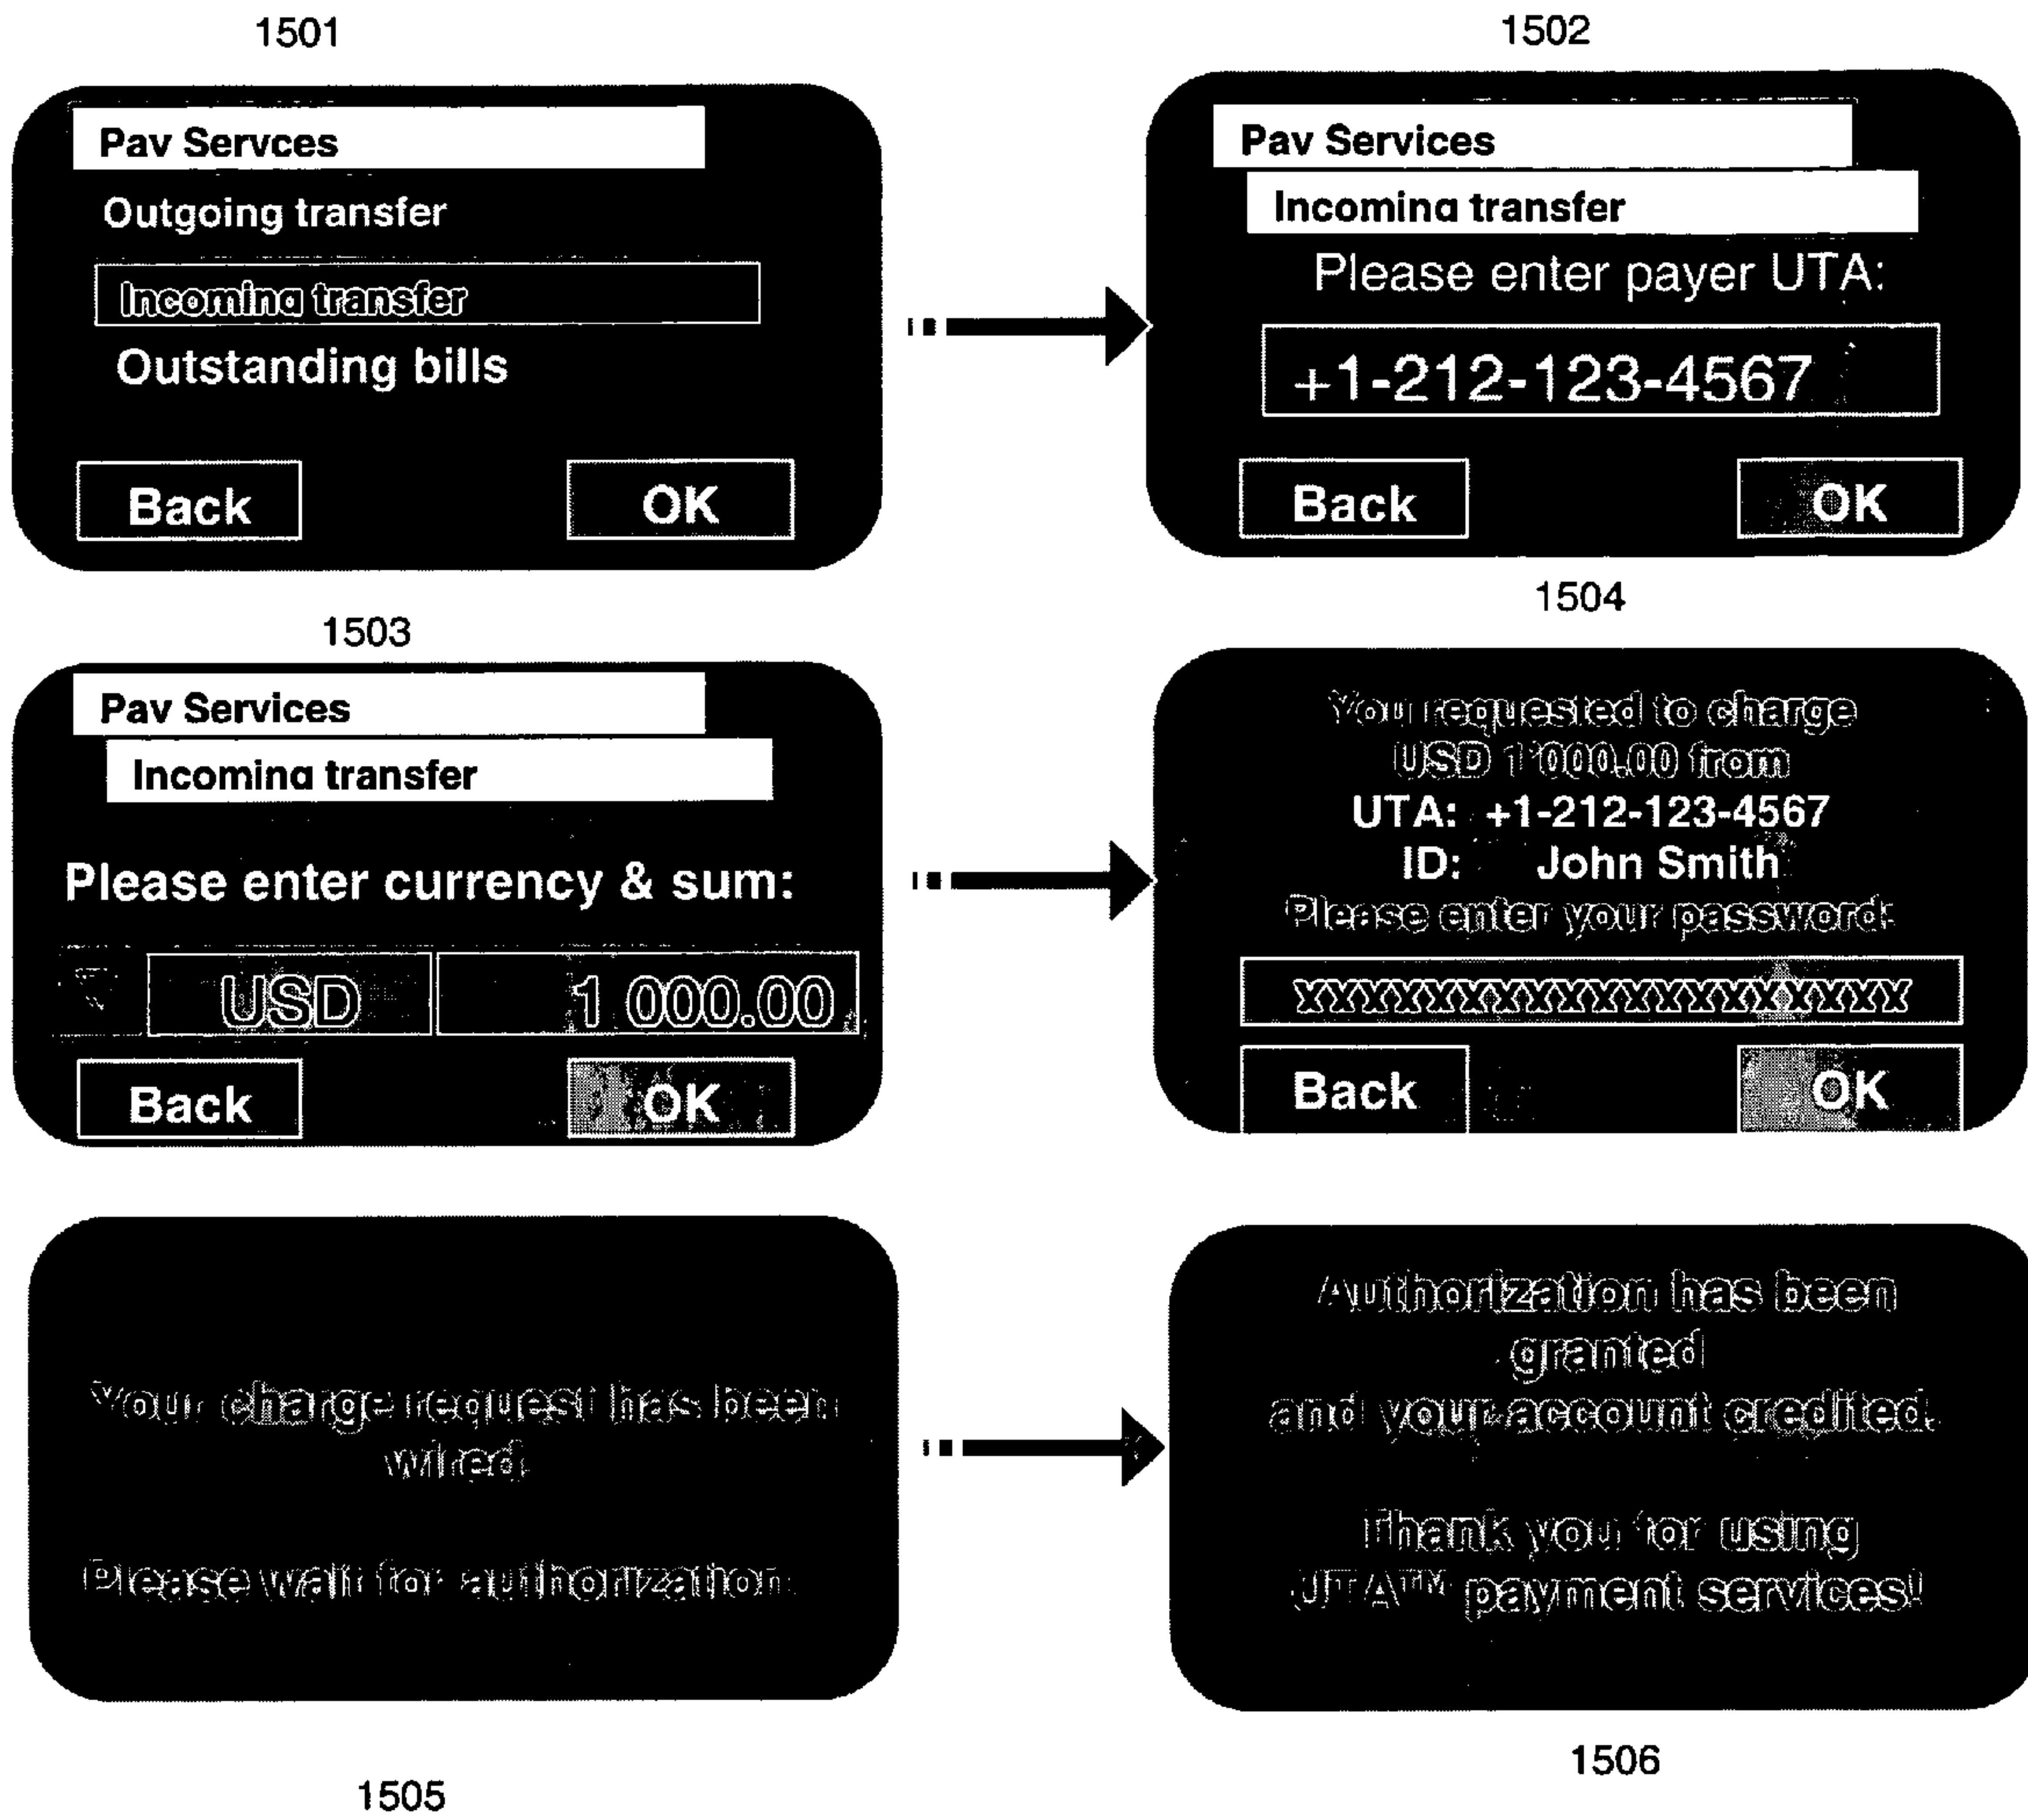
1501

Pav Servces

Outgoing transfer

Incomina transfer

Outstanding bills

Back

OK

1502

Pav Services

Incomina transfer

Please enter payer UTA:

+1-212-123-4567

Back

OK

1503

Pav Services

Incomina transfer

Please enter currency & sum:

USD

1 000.00

Back

OK

1504

You requested to charge USD 1'000.00 from UTA: +1-212-123-4567 ID: John Smith Please enter your password:

XXXXXXXXXXXXXXXXXXXX

Back

OK

Your charge request has been wired.

Please wait for authorization.

1505

Authorization has been granted and your account credited.

Thank you for using UTA™ payment services!

1506